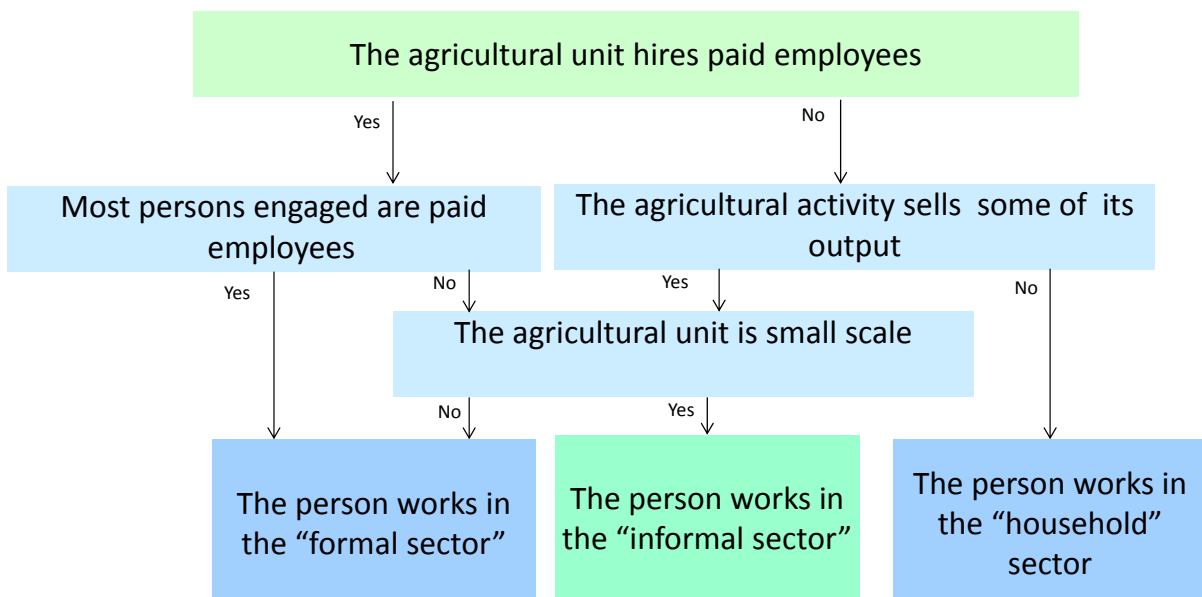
The agricultural unit hires paid employees

Yes

No

Most persons engaged are paid employees

The agricultural activity sells some of its output

Yes

No

Yes

No

The agricultural unit is small scale

No

Yes

The person works in the “formal sector”

The person works in the “informal sector”

The person works in the “household” sector